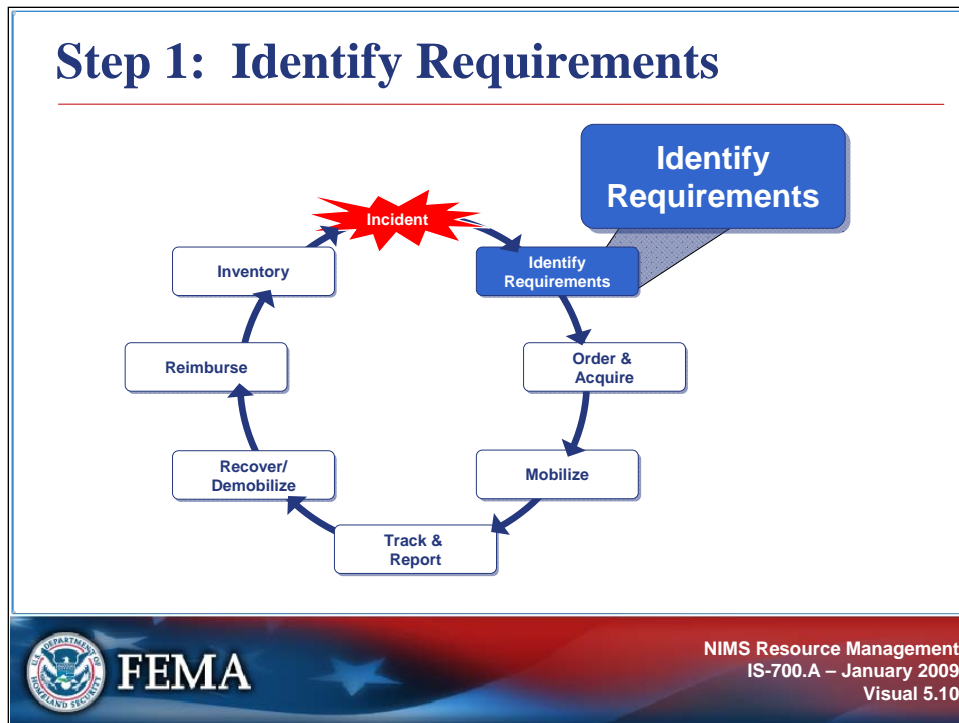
Step 1: Identify Requirements

Identify Requirements

Incident

Identify Requirements

Order & Acquire

Mobilize

Track & Report

Recover/ Demobilize

Reimburse

Inventory

U.S. DEPARTMENT OF HOMELAND SECURITY

FEMA

NIMS Resource Management
IS-700.A – January 2009
Visual 5.10